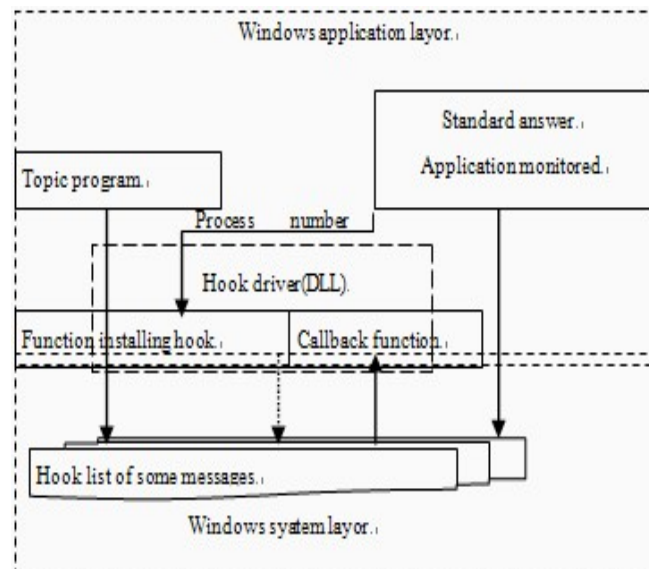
Windows application layor.

Standard answer.

Application monitored.

Topic program.

Process number

Hook driver(DLL).

Function installing hook.

Callback function.

Hook list of some messages.

Windows system layor.